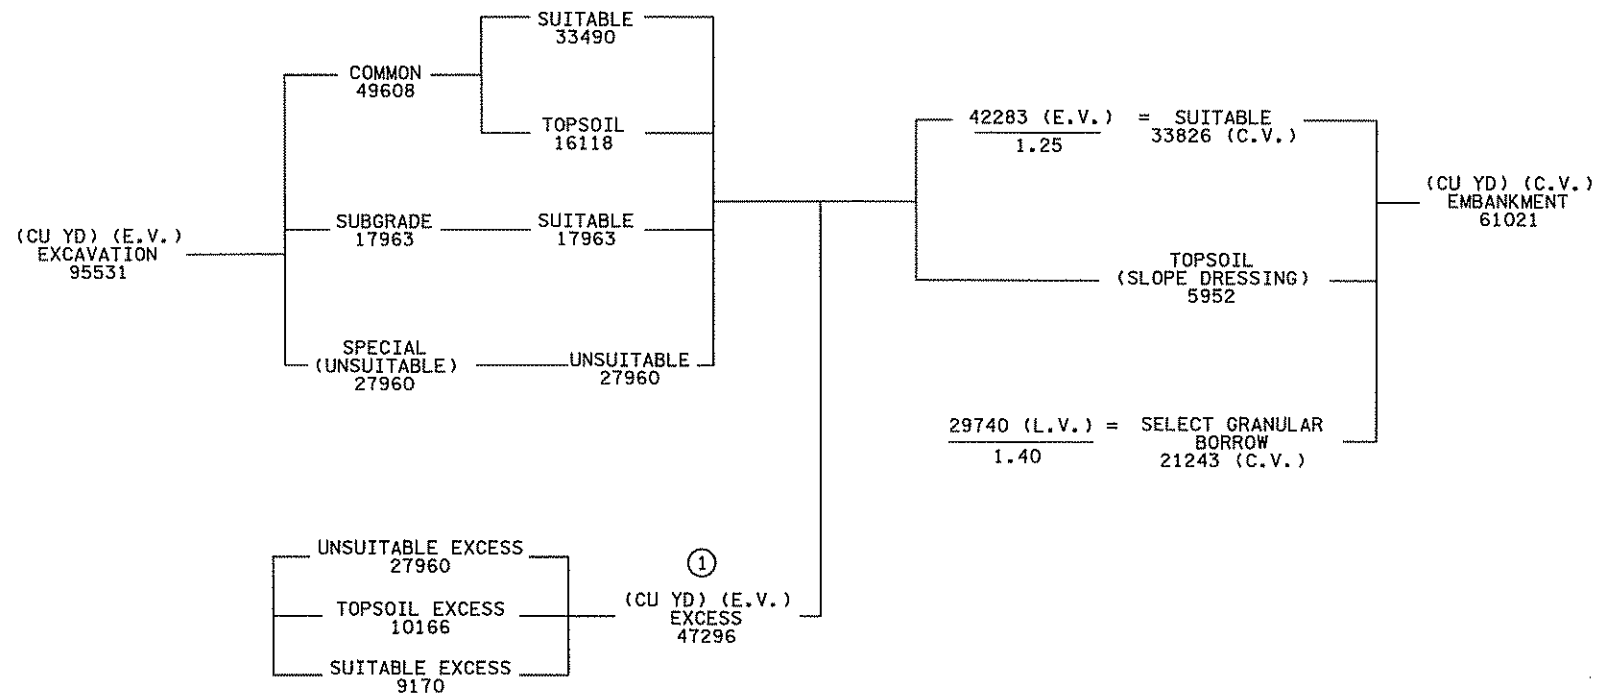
(CU YD) (E.V.)
EXCAVATION
95531

COMMON
49608

SUITABLE
33490

TOPSOIL
16118

SUBGRADE
17963

SUITABLE
17963

SPECIAL
(UNSUITABLE)
27960

UNSUITABLE
27960

$\frac{42283 \text{ (E.V.)}}{1.25}$ = SUITABLE
33826 (C.V.)

TOPSOIL
(SLOPE DRESSING)
5952

$\frac{29740 \text{ (L.V.)}}{1.40}$ = SELECT GRANULAR
BORROW
21243 (C.V.)

(CU YD) (C.V.)
EMBANKMENT
61021

UNSUITABLE EXCESS
27960

TOPSOIL EXCESS
10166

SUITABLE EXCESS
9170

1
(CU YD) (E.V.)
EXCESS
47296